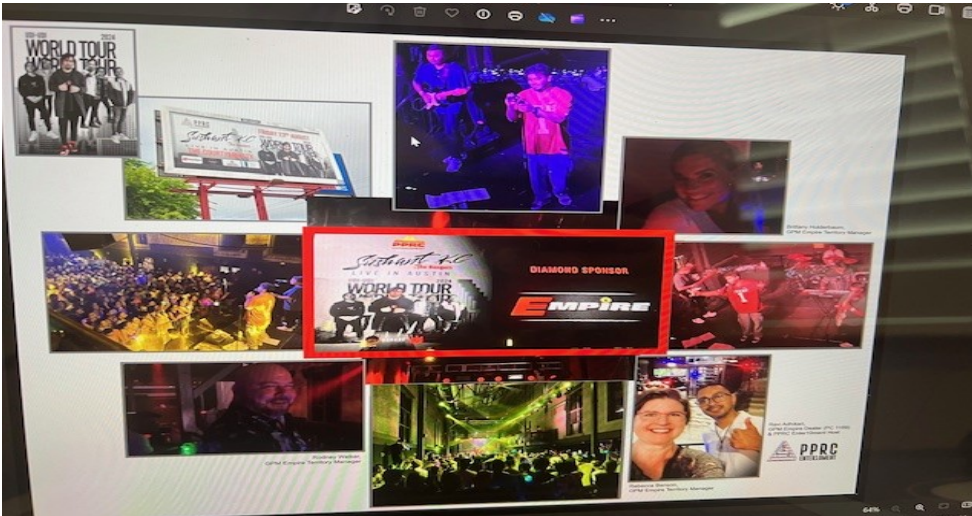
WORLD TOUR 2024

Sustained XC

Brittany Holderbaum, GPM Empire Territory Manager

PPRC

Sustained XC
LIVE IN AUSTIN
WORLD TOUR

DIAMOND SPONSOR

EMPIRE

Rodney Walton, GPM Empire Territory Manager

Rebecca Benson, GPM Empire Territory Manager

Ron Adriaan, GPM Empire Dealer (TC 1185) & PPRC Entertainment Host

PPRC ENTERTAINMENT

64%